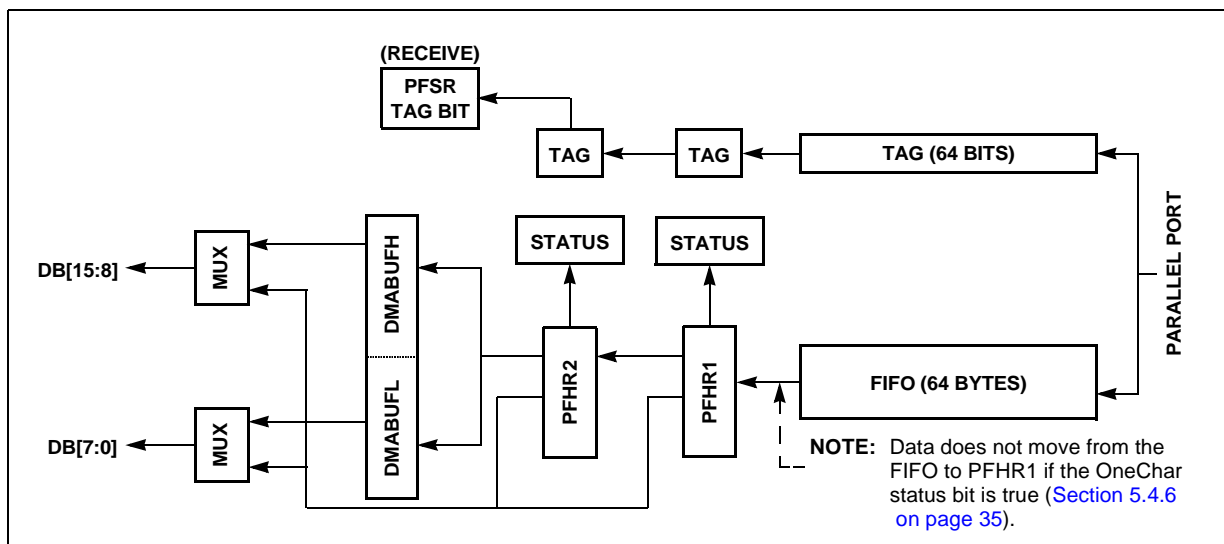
(RECEIVE)
PFSR TAG BIT

TAG

TAG

TAG (64 BITS)

PARALLEL PORT

STATUS

STATUS

DB[15:8]

MUX

DMABUFH

DMABUFL

PFHR2

PFHR1

FIFO (64 BYTES)

DB[7:0]

MUX

NOTE: Data does not move from the FIFO to PFHR1 if the OneChar status bit is true (Section 5.4.6 on page 35).